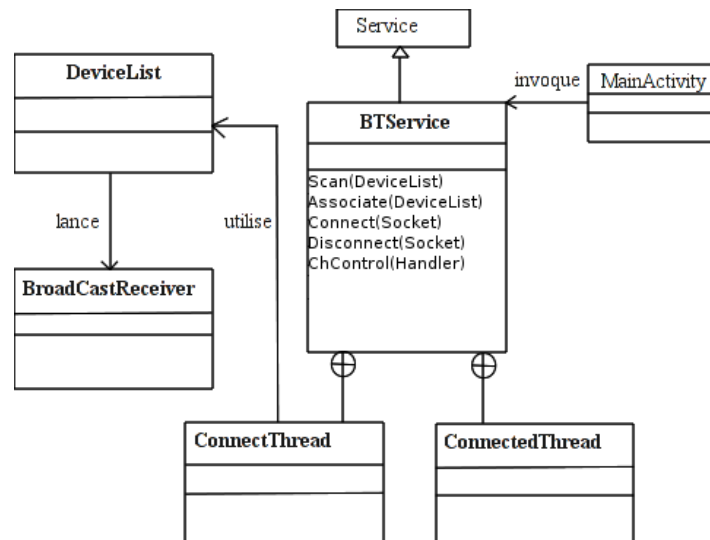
Service

DeviceList

invoque

MainActivity

BTService

Scan(DeviceList)
Associate(DeviceList)
Connect(Socket)
Disconnect(Socket)
ChControl(Handler)

lance

utilise

BroadCastReceiver

ConnectThread

ConnectedThread